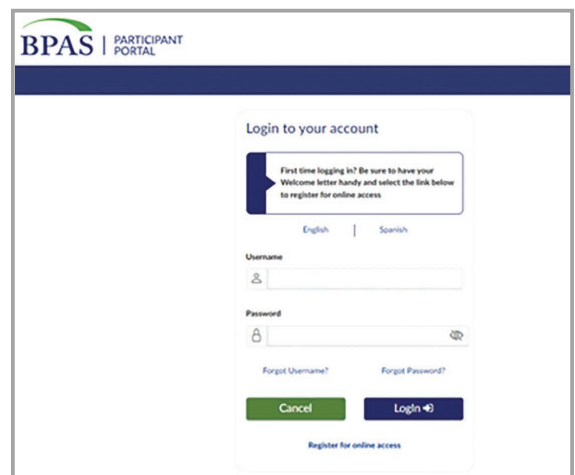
BPAS | PARTICIPANT PORTAL

Login to your account

First time logging in? Be sure to have your Welcome letter handy and select the link below to register for online access

English | Spanish

Username

Password

Forgot Username?

Forgot Password?

Cancel

Login

Register for online access